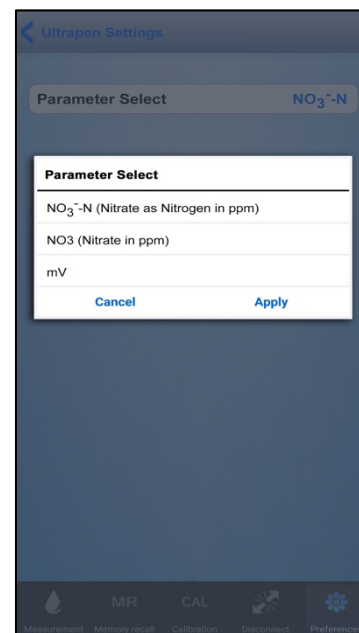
Ultrapen Settings

Parameter Select $NO_3^-$-N

Parameter Select

$NO_3^-$-N (Nitrate as Nitrogen in ppm)

NO3 (Nitrate in ppm)

mV

Cancel Apply

Measurement MR Memory recall CAL Calibration Disconnect Preference